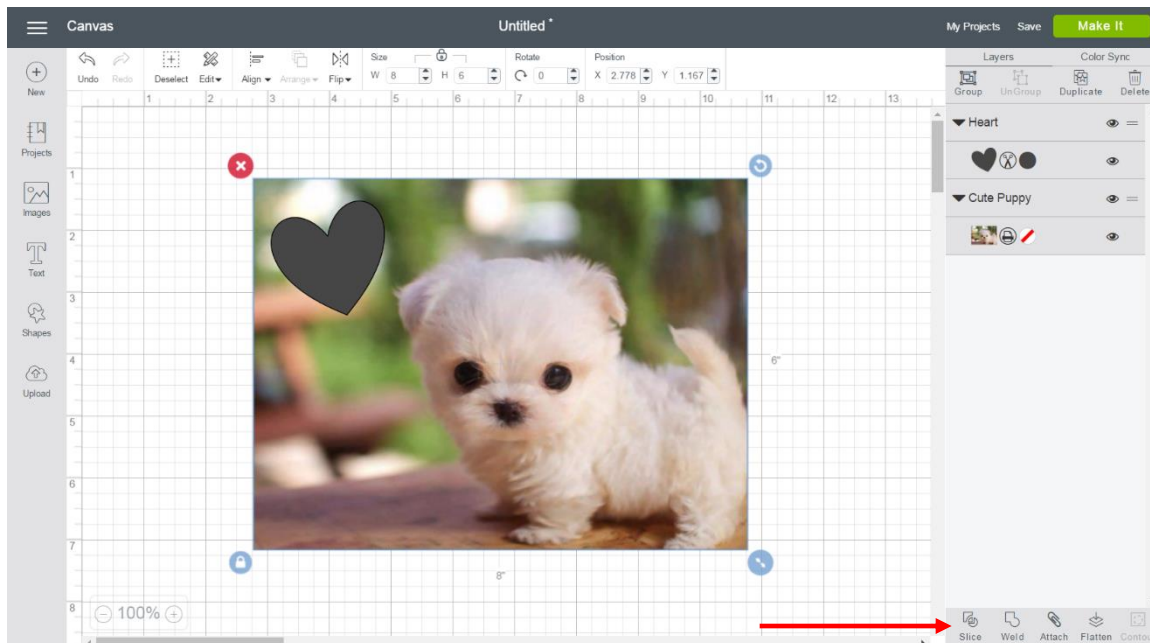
Canvas

Untitled *

My Projects Save Make It

New

Projects

Images

Text

Shapes

Upload

Undo Redo Deselect Edit Align Arrange Flip

Size W 8 H 6

Rotate 0

Position X 2.778 Y 1.167

1 2 3 4 5 6 7 8 9 10 11 12 13

1 2 3 4 5 6 7 8

6"

8"

100%

Layers Color Sync

Group UnGroup Duplicate Delete

Heart

Cute Puppy

Slice Weld Attach Flatten Contour